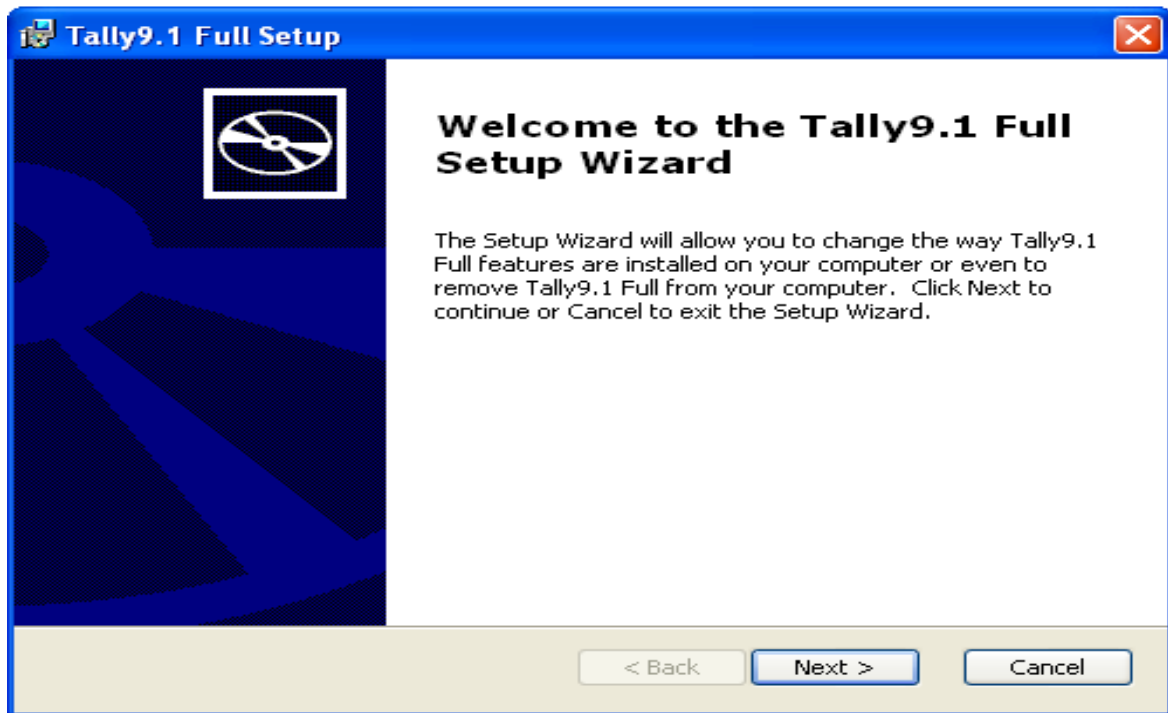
Tally9.1 Full Setup

Welcome to the Tally9.1 Full Setup Wizard

The Setup Wizard will allow you to change the way Tally9.1 Full features are installed on your computer or even to remove Tally9.1 Full from your computer. Click Next to continue or Cancel to exit the Setup Wizard.

< Back
Next >
Cancel